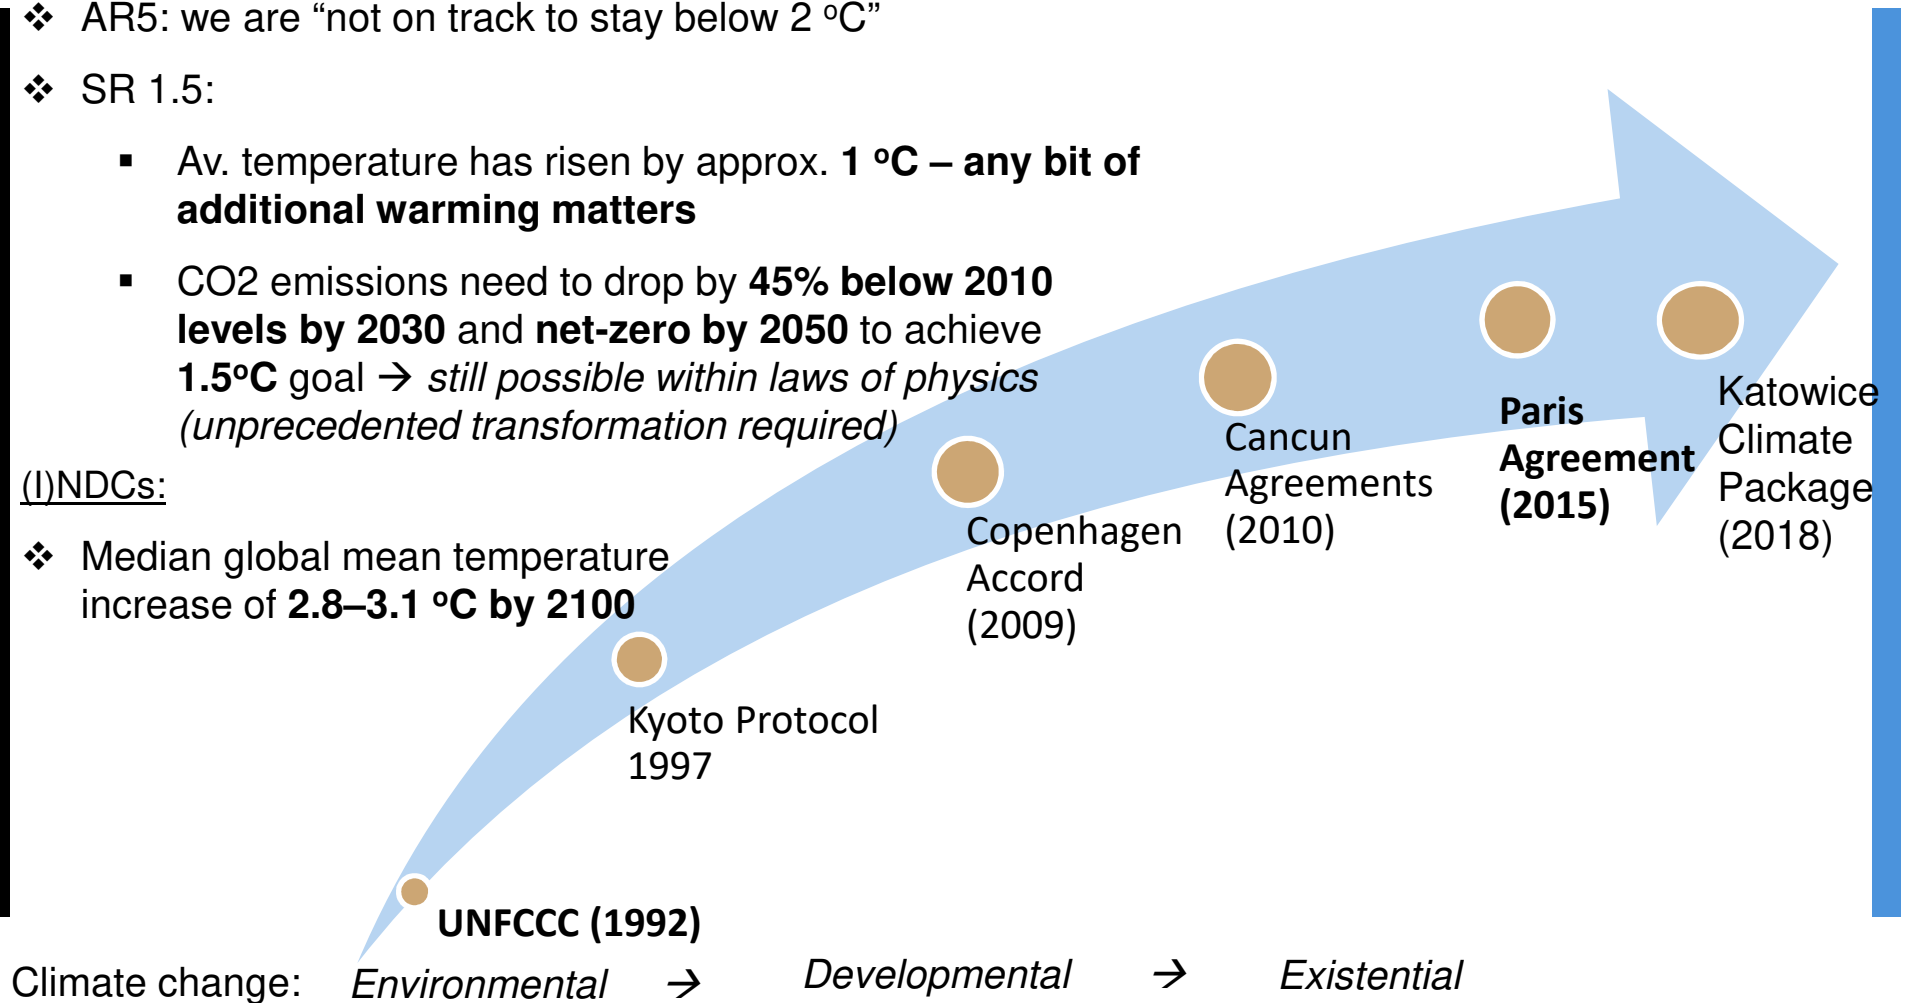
❖ AR5: we are “not on track to stay below 2 °C”

❖ SR 1.5:

▪ Av. temperature has risen by approx. **1 °C – any bit of additional warming matters**

▪ CO2 emissions need to drop by **45% below 2010 levels by 2030** and **net-zero by 2050** to achieve **1.5°C** goal → *still possible within laws of physics (unprecedented transformation required)*

(I)NDCs:

❖ Median global mean temperature increase of **2.8–3.1 °C by 2100**

**UNFCCC (1992)**

Kyoto Protocol 1997

Copenhagen Accord (2009)

Cancun Agreements (2010)

**Paris Agreement (2015)**

Katowice Climate Package (2018)

Climate change: *Environmental* → *Developmental* → *Existential*